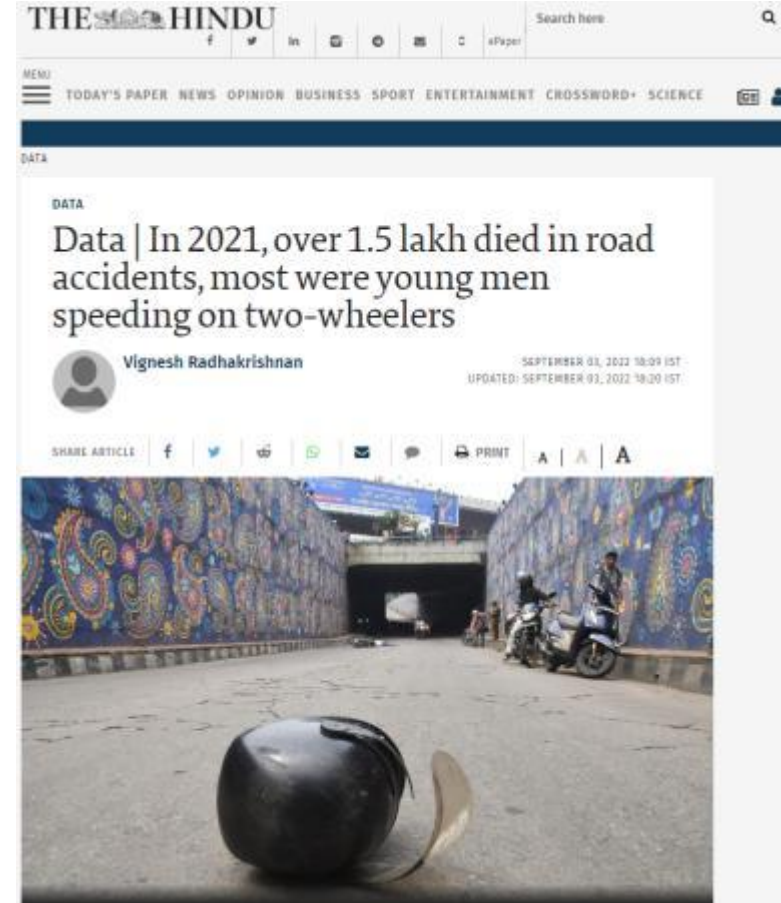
THE HINDU

ePaper

Search here

MENU

TODAY'S PAPER NEWS OPINION BUSINESS SPORT ENTERTAINMENT CROSSWORD+ SCIENCE

DATA

DATA

Data | In 2021, over 1.5 lakh died in road accidents, most were young men speeding on two-wheelers

Vignesh Radhakrishnan

SEPTEMBER 03, 2022 18:09 IST
UPDATED: SEPTEMBER 03, 2022 18:20 IST

SHARE ARTICLE

PRINT

A | A | A